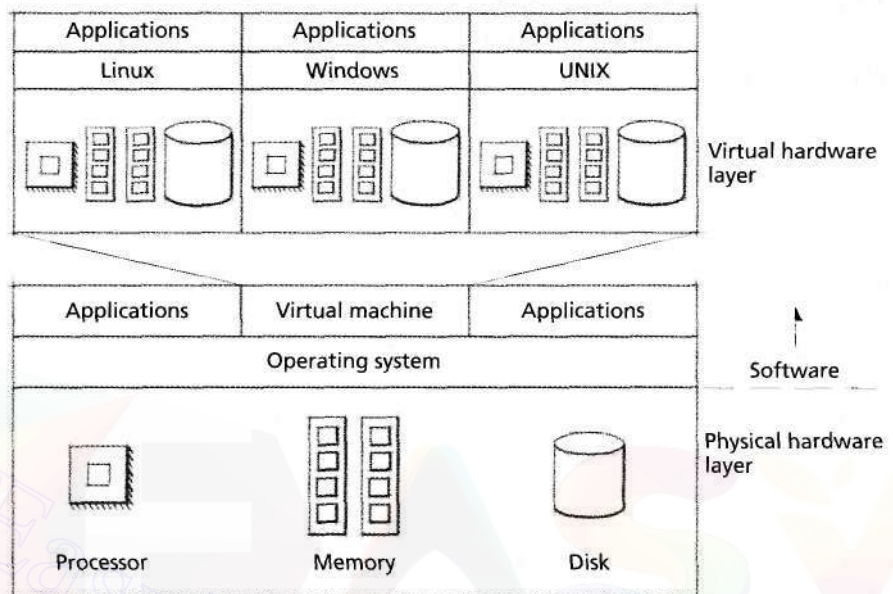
Applications
Linux

Applications
Windows

Applications
UNIX

Virtual hardware layer

Applications

Virtual machine

Applications

Operating system

Software

Physical hardware layer

Processor

Memory

Disk